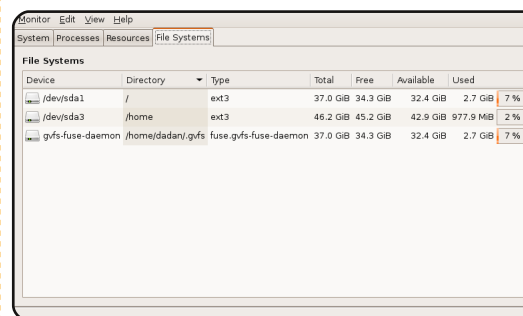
Monitor Edit View Help

System Processes Resources File Systems

File Systems

| Device | Directory | Type | Total | Free | Available | Used | |
|---|---|---|---|---|---|---|---|
| /dev/sda1 | / | ext3 | 37.0 GiB | 34.3 GiB | 32.4 GiB | 2.7 GiB | 7 % |
| /dev/sda3 | /home | ext3 | 46.2 GiB | 45.2 GiB | 42.9 GiB | 977.9 MiB | 2 % |
| gvfs-fuse-daemon | /home/dadan/.gvfs | fuse.gvfs-fuse-daemon | 37.0 GiB | 34.3 GiB | 32.4 GiB | 2.7 GiB | 7 % |